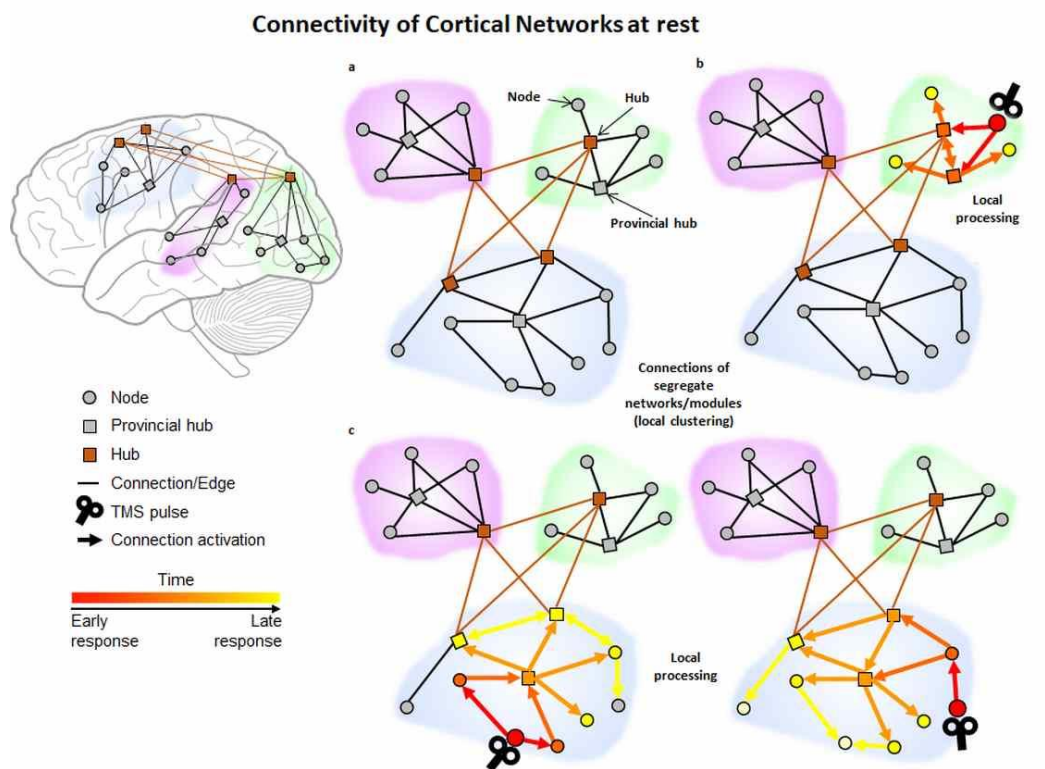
Connectivity of Cortical Networks at rest

a

Node

Hub

Provincial hub

b

Local processing

Connections of segregate networks/modules (local clustering)

c

Local processing

Node

Provincial hub

Hub

Connection/Edge

TMS pulse

Connection activation

Time

Early response

Late response